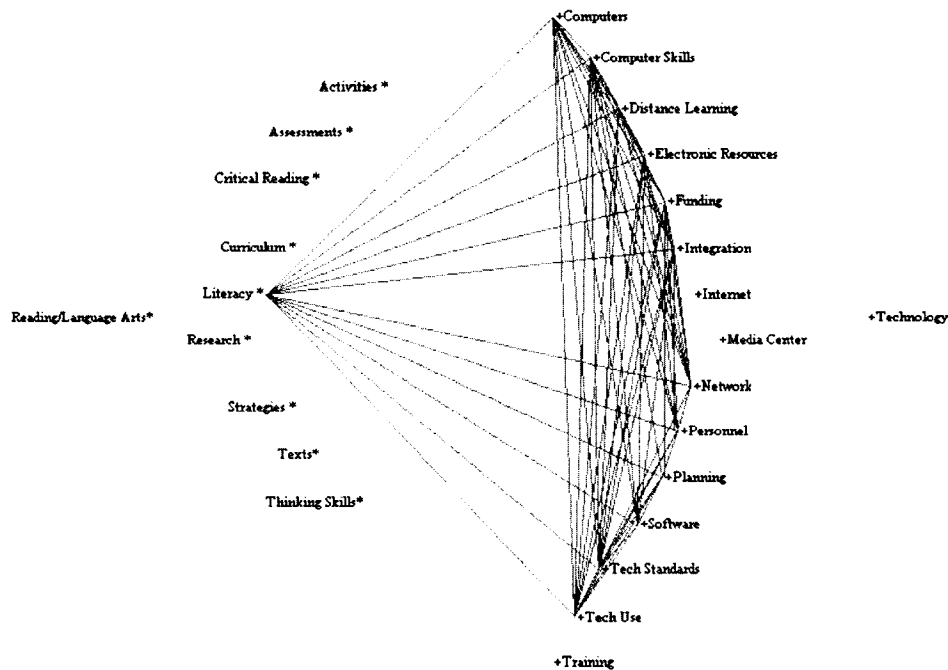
+Computers

+Computer Skills

Activities *

+Distance Learning

Assessments *

+Electronic Resources

Critical Reading *

+Funding

Curriculum *

+Integration

Literacy *

+Internet

Reading/Language Arts*

+Technology

Research *

+Media Center

+Network

Strategies *

+Personnel

Texts*

+Planning

Thinking Skills*

+Software

+Tech Standards

+Tech Use

+Training